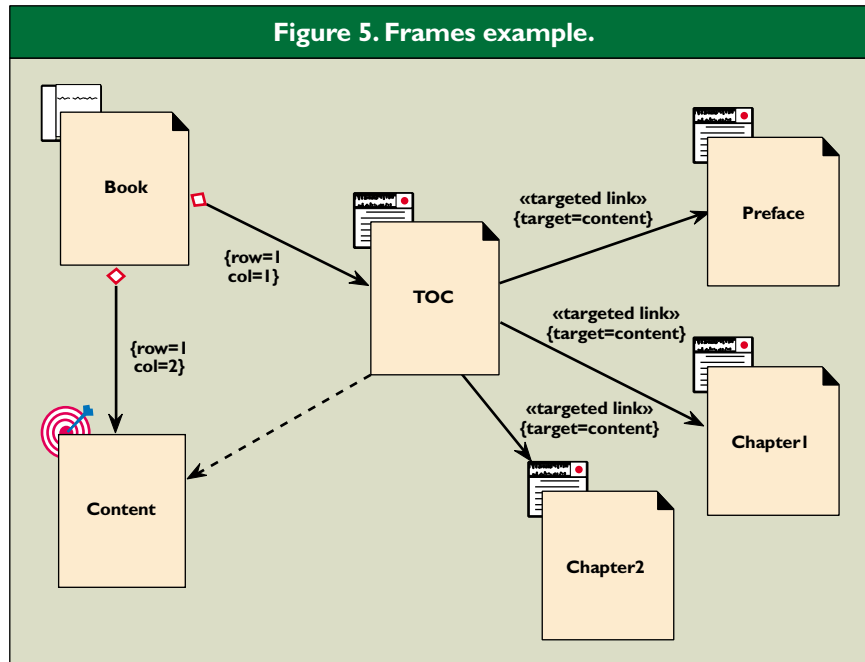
Figure 5. Frames example.

Book

{row=1 col=1}

{row=1 col=2}

TOC

«targeted link» {target=content}

Preface

«targeted link» {target=content}

«targeted link» {target=content}

Chapter1

Content

Chapter2